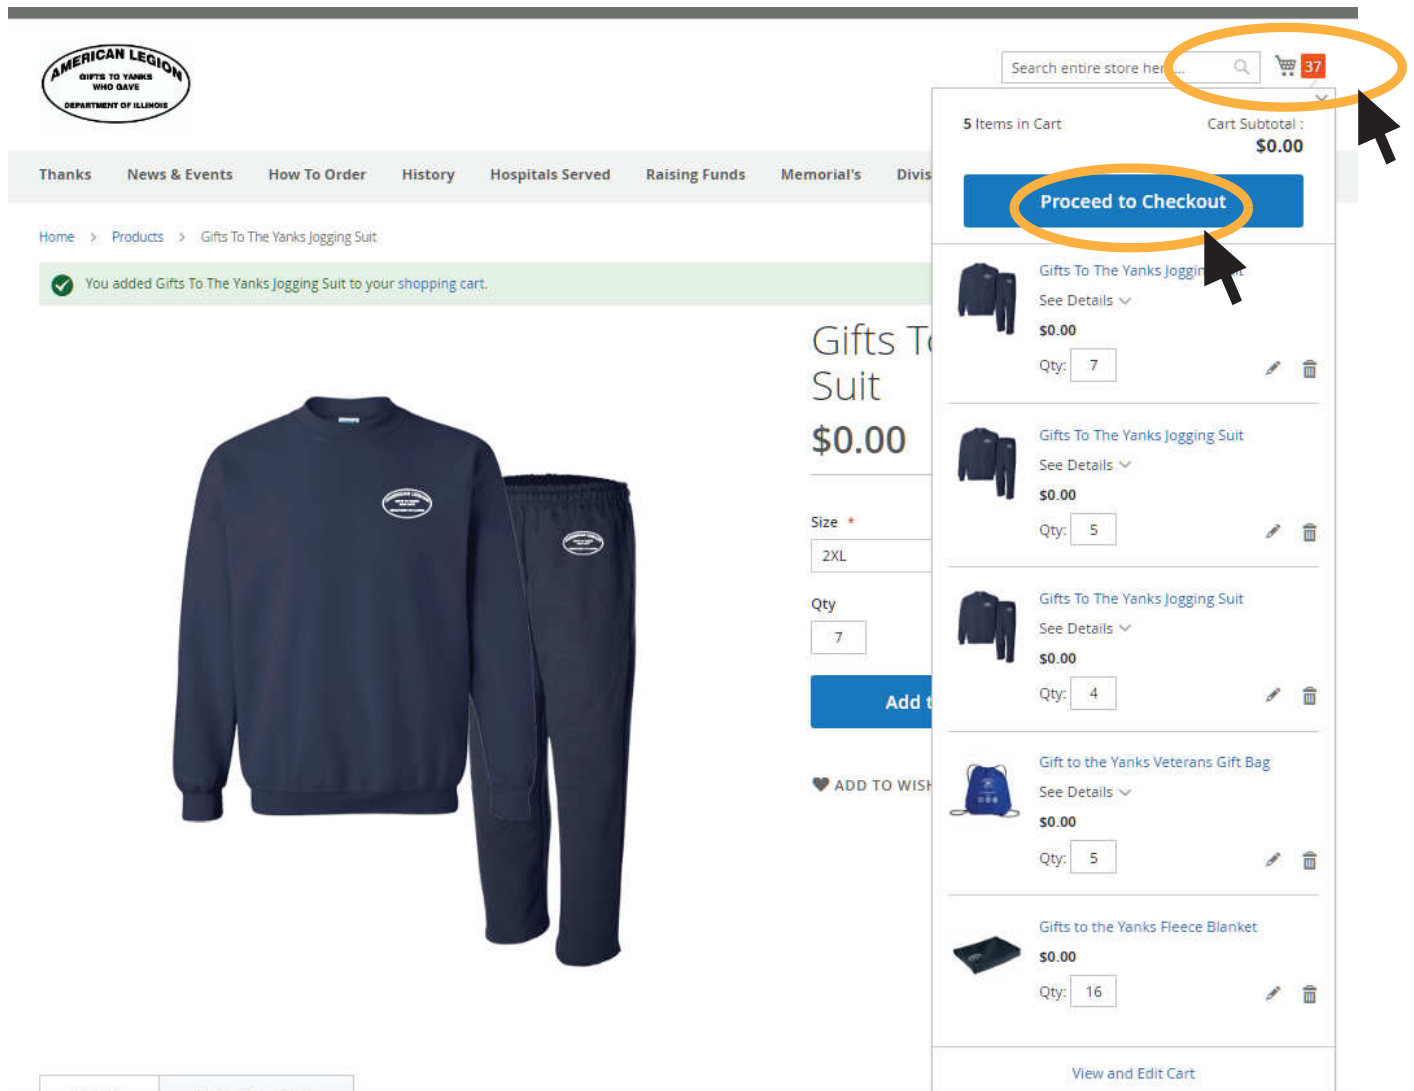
AMERICAN LEGION
GIFTS TO YANKS WHO GAVE
DEPARTMENT OF ILLINOIS

Search entire store her...

37

Thanks News & Events How To Order History Hospitals Served Raising Funds Memorial's Divis

Home > Products > Gifts To The Yanks Jogging Suit

You added Gifts To The Yanks Jogging Suit to your shopping cart.

Gifts T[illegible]
Suit
$0.00

Size *
2XL

Qty
7

Add t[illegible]

ADD TO WISH

5 Items in Cart
Cart Subtotal :
$0.00

Proceed to Checkout

Gifts To The Yanks Joggin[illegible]
See Details
$0.00
Qty: 7

Gifts To The Yanks Jogging Suit
See Details
$0.00
Qty: 5

Gifts To The Yanks Jogging Suit
See Details
$0.00
Qty: 4

Gift to the Yanks Veterans Gift Bag
See Details
$0.00
Qty: 5

Gifts to the Yanks Fleece Blanket
$0.00
Qty: 16

View and Edit Cart